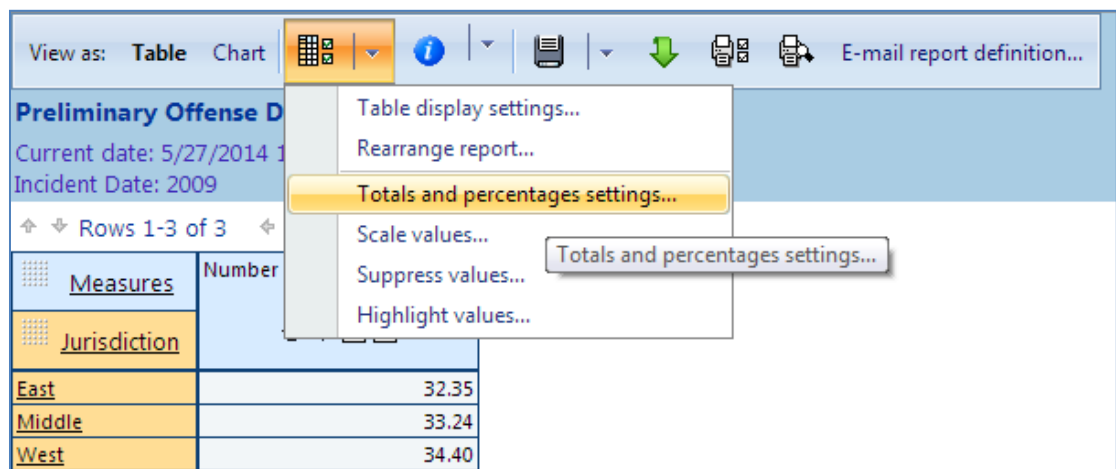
View as: Table Chart

E-mail report definition...

Preliminary Offense D

Current date: 5/27/2014 1

Incident Date: 2009

Rows 1-3 of 3

Table display settings...

Rearrange report...

Totals and percentages settings...

Scale values...

Suppress values...

Highlight values...

Totals and percentages settings...

| Measures | Number |
|---|---|
| Jurisdiction | |
| East | 32.35 |
| Middle | 33.24 |
| West | 34.40 |